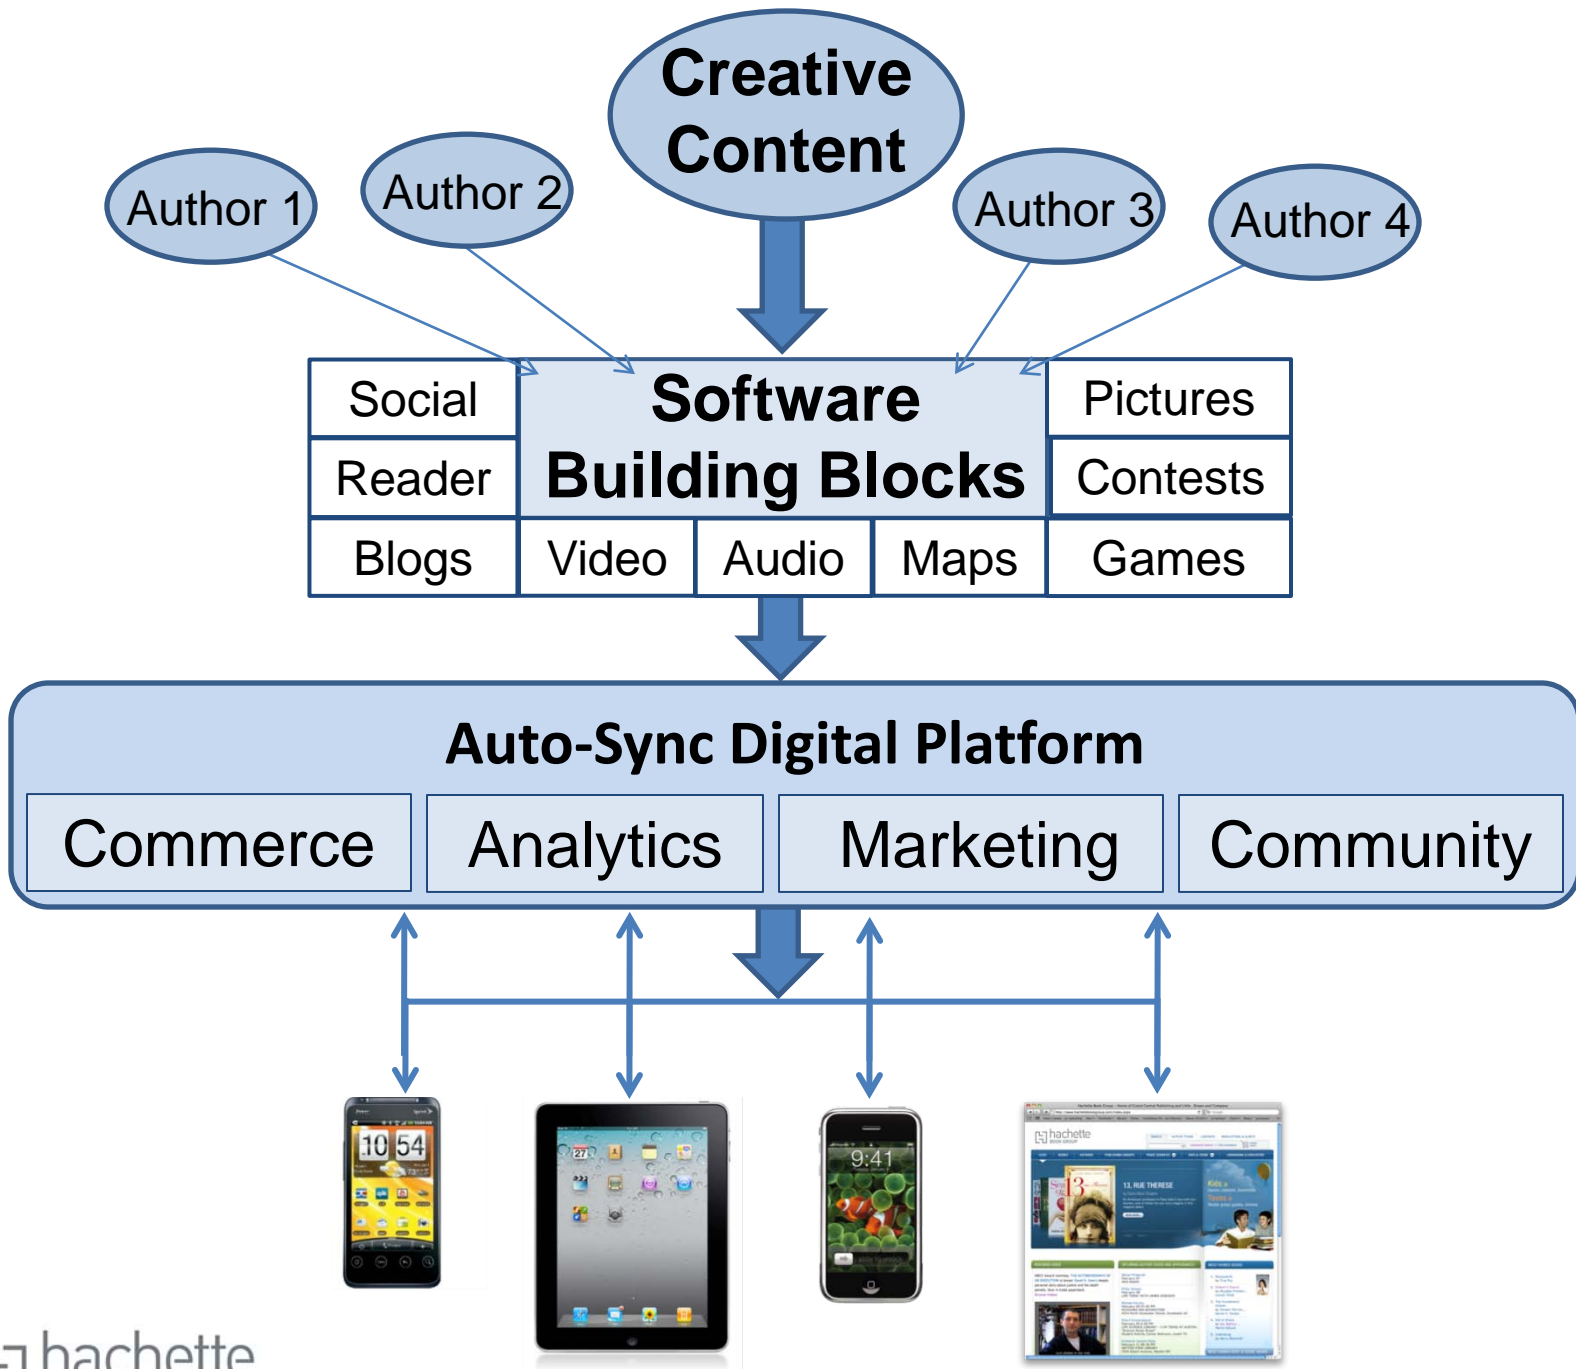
Creative Content

Author 1

Author 2

Author 3

Author 4

Social

Software Building Blocks

Pictures

Reader

Contests

Blogs

Video

Audio

Maps

Games

Auto-Sync Digital Platform

Commerce

Analytics

Marketing

Community

10 54

9:41

hachette

13, RUE THERESE

hachette